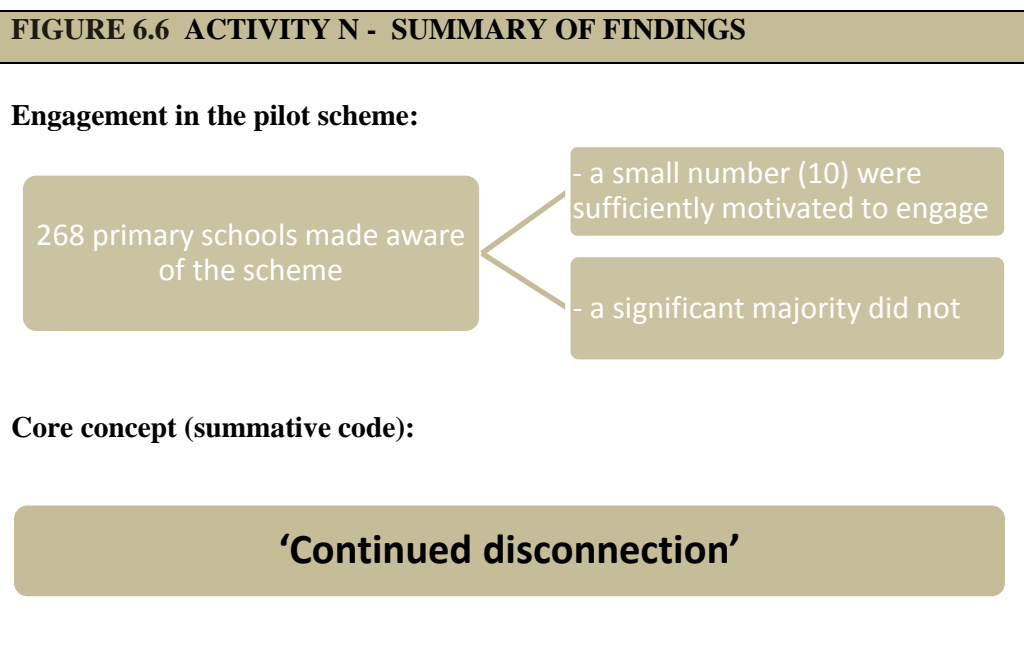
FIGURE 6.6 ACTIVITY N - SUMMARY OF FINDINGS

Engagement in the pilot scheme:

268 primary schools made aware of the scheme

- a small number (10) were sufficiently motivated to engage

- a significant majority did not

Core concept (summative code):

‘Continued disconnection’